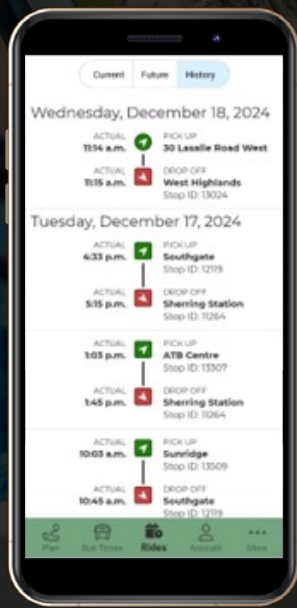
Current Future History

Wednesday, December 18, 2024

ACTUAL
11:14 a.m.
PICK UP
30 Lasalle Road West

ACTUAL
11:15 a.m.
DROP OFF
West Highlands
Stop ID: 13024

Tuesday, December 17, 2024

ACTUAL
4:33 p.m.
PICK UP
Southgate
Stop ID: 12119

ACTUAL
5:15 p.m.
DROP OFF
Sherring Station
Stop ID: 11264

ACTUAL
1:03 p.m.
PICK UP
ATB Centre
Stop ID: 13307

ACTUAL
1:45 p.m.
DROP OFF
Sherring Station
Stop ID: 11264

ACTUAL
10:03 a.m.
PICK UP
Sunridge
Stop ID: 13509

ACTUAL
10:45 a.m.
DROP OFF
Southgate
Stop ID: 12119

Plan Bus Times Rides Account More